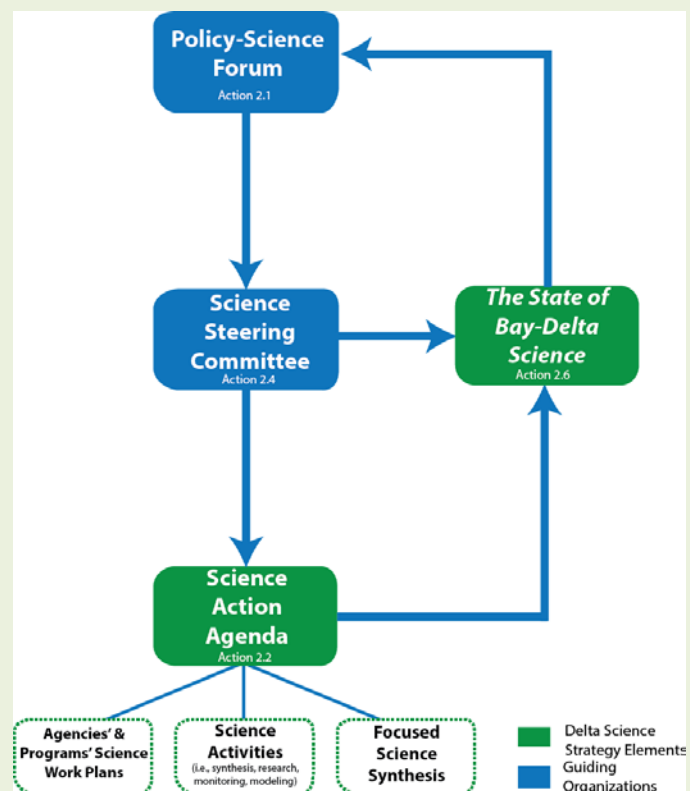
Policy-Science Forum
Action 2.1

Science Steering Committee
Action 2.4

The State of Bay-Delta Science
Action 2.6

Science Action Agenda
Action 2.2

Agencies' & Programs' Science Work Plans

Science Activities
(i.e., synthesis, research, monitoring, modeling)

Focused Science Synthesis

Delta Science Strategy Elements
Guiding Organizations